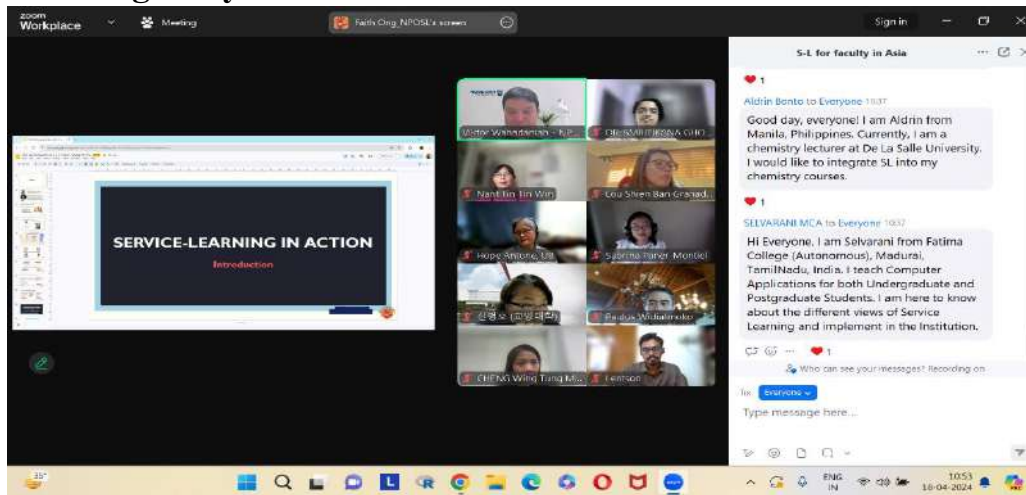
zoom Workplace

Meeting

Faith Ong_NPOSL's screen

Sign in

S-L for faculty in Asia

SERVICE-LEARNING IN ACTION

Introduction

Victor Wahadamah - N...

Dr. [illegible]

Nant Tin Tin Win

Lou Shien Ban Granad...

Hope Antone, UL

Sabrina Pérez Montiel

신영오 (고영대학)

Paulus Widiatmoko

CHENG Wing Tung M...

Lenson

1

Aldrin Bonto to Everyone 10:37

Good day, everyone! I am Aldrin from Manila, Philippines. Currently, I am a chemistry lecturer at De La Salle University. I would like to integrate SL into my chemistry courses.

1

SELVARANI MCA to Everyone 10:37

Hi Everyone, I am Selvarani from Fatima College (Autonomous), Madurai, TamilNadu, India. I teach Computer Applications for both Undergraduate and Postgraduate Students. I am here to know about the different views of Service Learning and implement in the Institution.

1

Who can see your messages? Recording on

To: Everyone

Type message here...

35°

ENG IN

10:53
16-04-2024